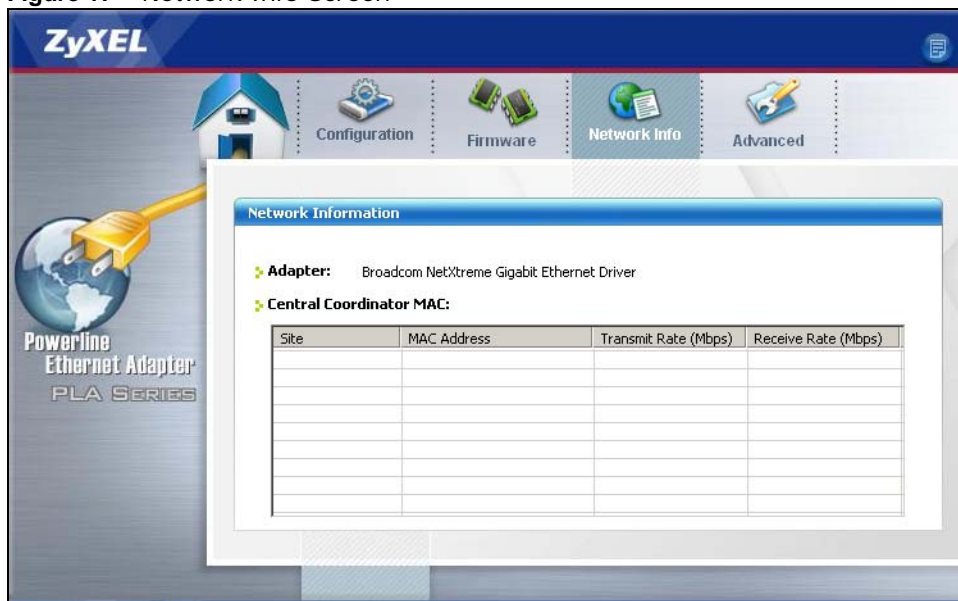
Figure 7 Network Info Screen

ZyXEL

Configuration
Firmware
Network Info
Advanced

Network Information

Adapter: Broadcom NetXtreme Gigabit Ethernet Driver

Central Coordinator MAC:

| Site | MAC Address | Transmit Rate (Mbps) | Receive Rate (Mbps) |
|---|---|---|---|
| | | | |
| | | | |
| | | | |
| | | | |
| | | | |
| | | | |
| | | | |
| | | | |
| | | | |

Powerline Ethernet Adapter
PLA SERIES